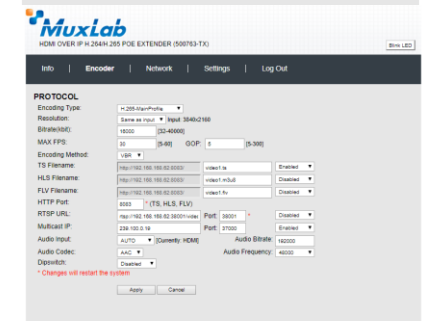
MuxLab
HDMI OVER IP H.264/H.265 POE EXTENDER (500763-TX)

Blink LED

Info | Encoder | Network | Settings | Log Out

PROTOCOL

Encoding Type: H.265-MainProfile

Resolution: Same as input Input: 3840x2160

Bitrate(kbit): 16000 [32-40000]

MAX FPS: 30 [5-60] GOP: 5 [5-300]

Encoding Method: VBR

TS Filename: http://192.168.168.62:8080/ video1.ts Enabled

HLS Filename: http://192.168.168.62:8080/ video1.m3u8 Disabled

FLV Filename: http://192.168.168.62:8080/ video1.flv Disabled

HTTP Port: 8080 * (TS, HLS, FLV)

RTSP URL: rtsp://192.168.168.62:38001/vide Port: 38001 * Disabled

Multicast IP: 239.100.0.19 Port: 37000 Disabled

Audio Input: AUTO [Currently: HDMI] Audio Bitrate: 192000

Audio Codec: AAC Audio Frequency: 48000

Dipswitch: Disabled

* Changes will restart the system

Apply Cancel